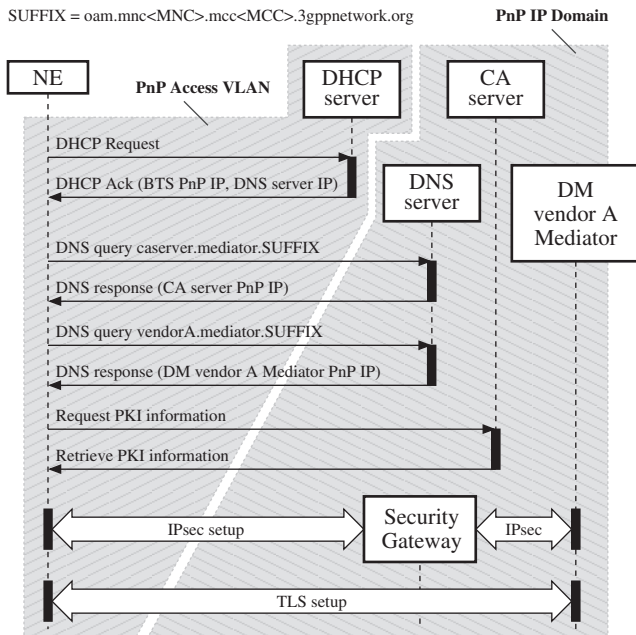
SUFFIX = oam.mnc<MNC>.mcc<MCC>.3gppnetwork.org

PnP IP Domain

NE

PnP Access VLAN

DHCP server

CA server

DHCP Request

DHCP Ack (BTS PnP IP, DNS server IP)

DNS server

DM vendor A Mediator

DNS query caserver.mediator.SUFFIX

DNS response (CA server PnP IP)

DNS query vendorA.mediator.SUFFIX

DNS response (DM vendor A Mediator PnP IP)

Request PKI information

Retrieve PKI information

IPsec setup

Security Gateway

IPsec

TLS setup